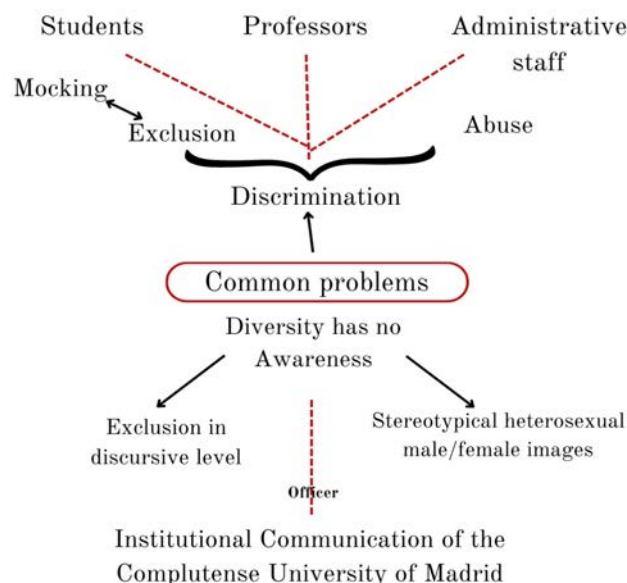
Students

Professors

Administrative staff

Mocking

Exclusion

Abuse

Discrimination

Common problems

Diversity has no Awareness

Exclusion in discursive level

Stereotypical heterosexual male/female images

Officer

Institutional Communication of the Complutense University of Madrid